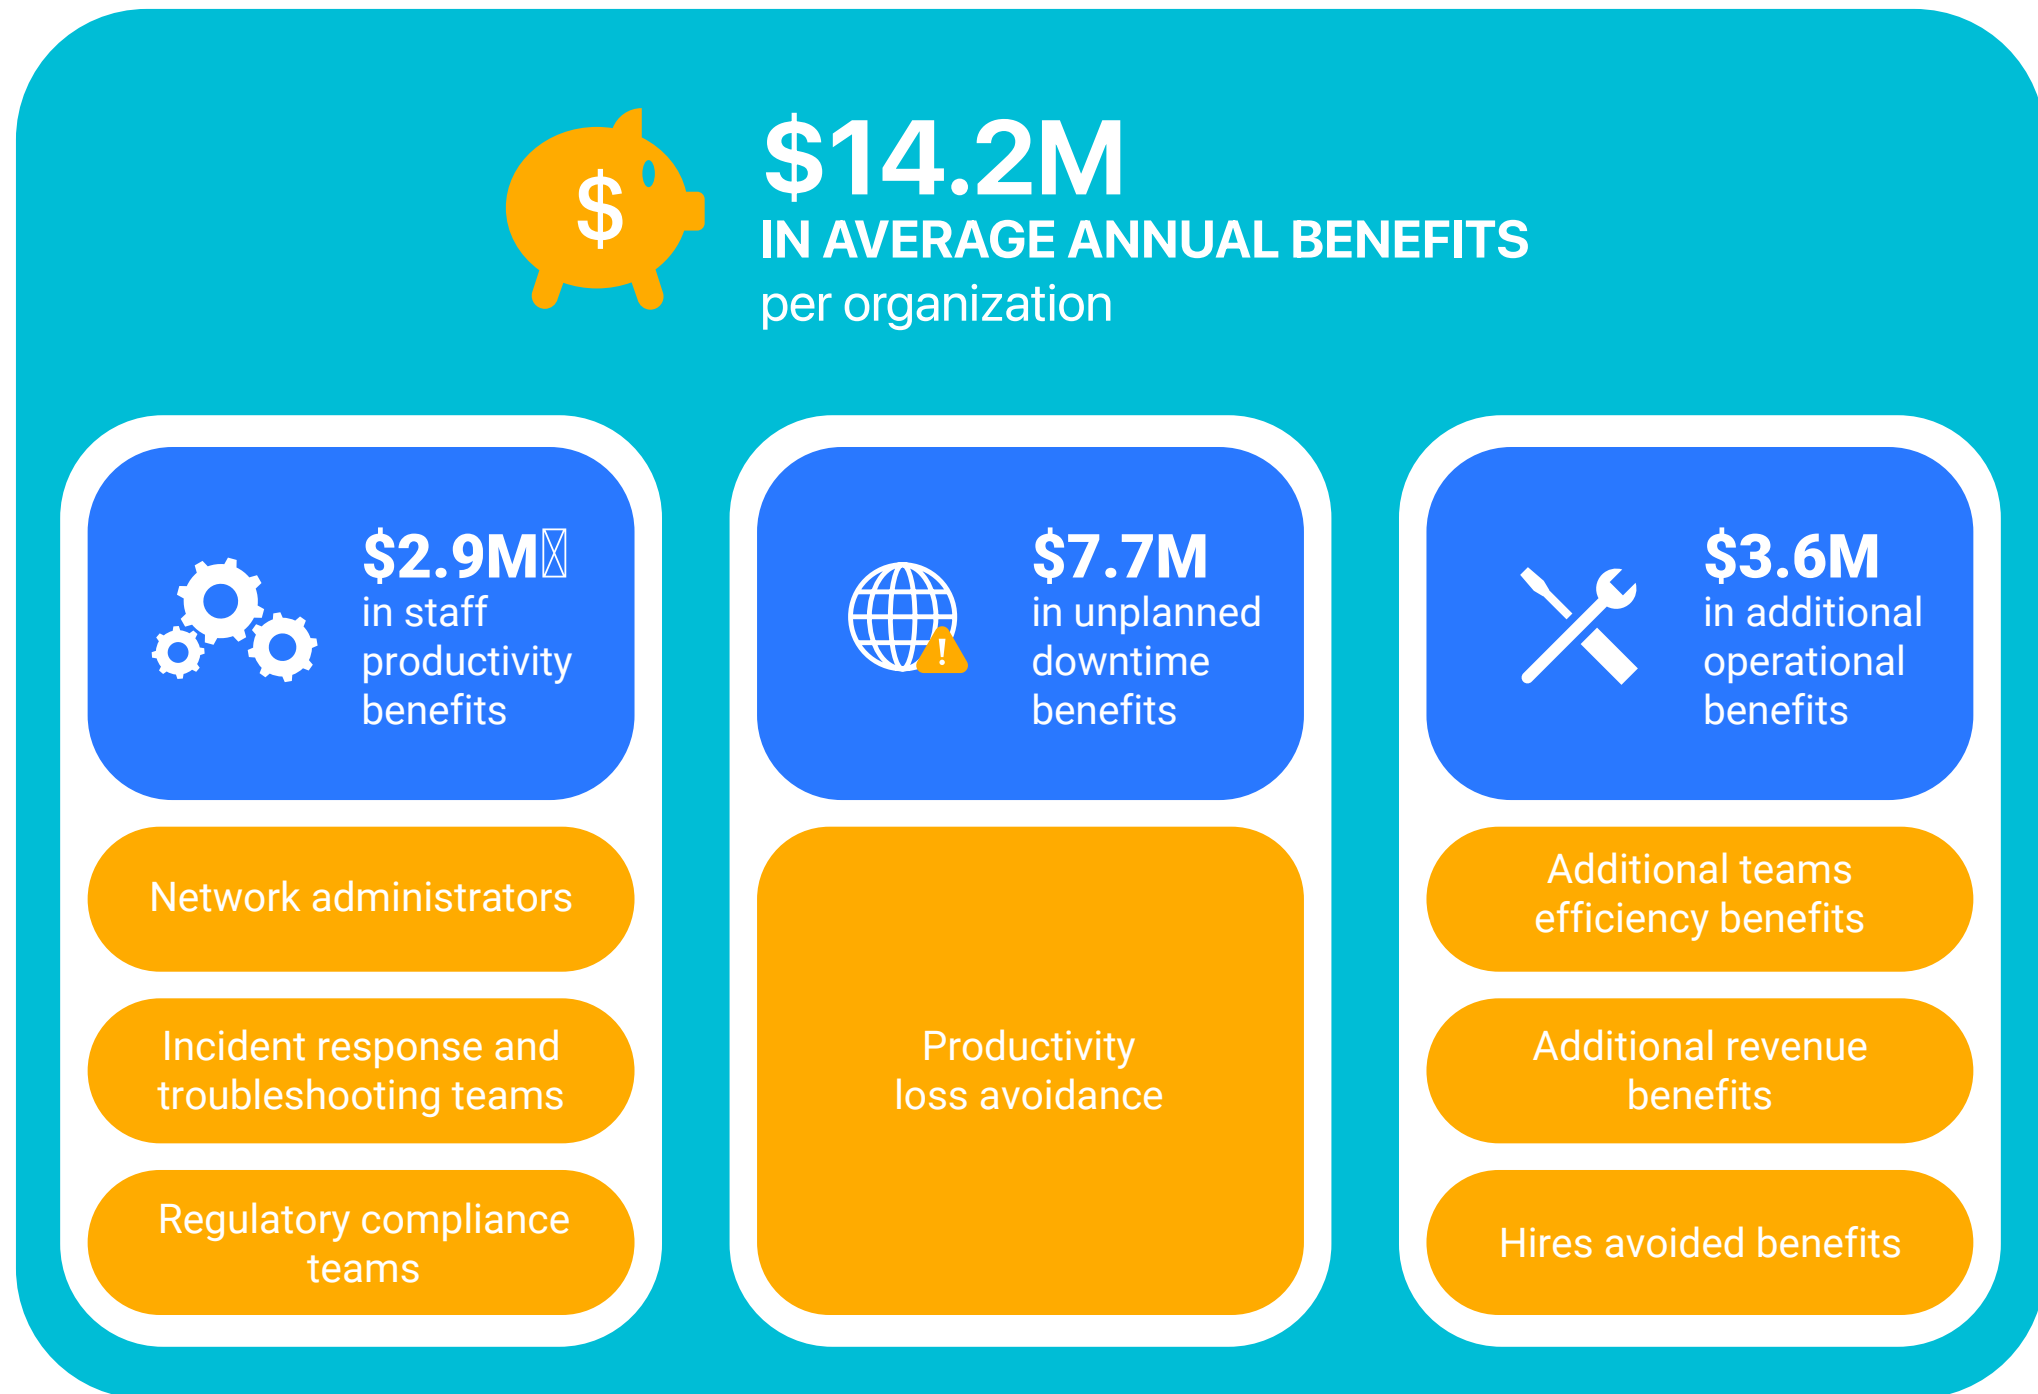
$14.2M
IN AVERAGE ANNUAL BENEFITS
per organization

$2.9M
in staff productivity benefits

Network administrators

Incident response and troubleshooting teams

Regulatory compliance teams

$7.7M
in unplanned downtime benefits

Productivity loss avoidance

$3.6M
in additional operational benefits

Additional teams efficiency benefits

Additional revenue benefits

Hires avoided benefits